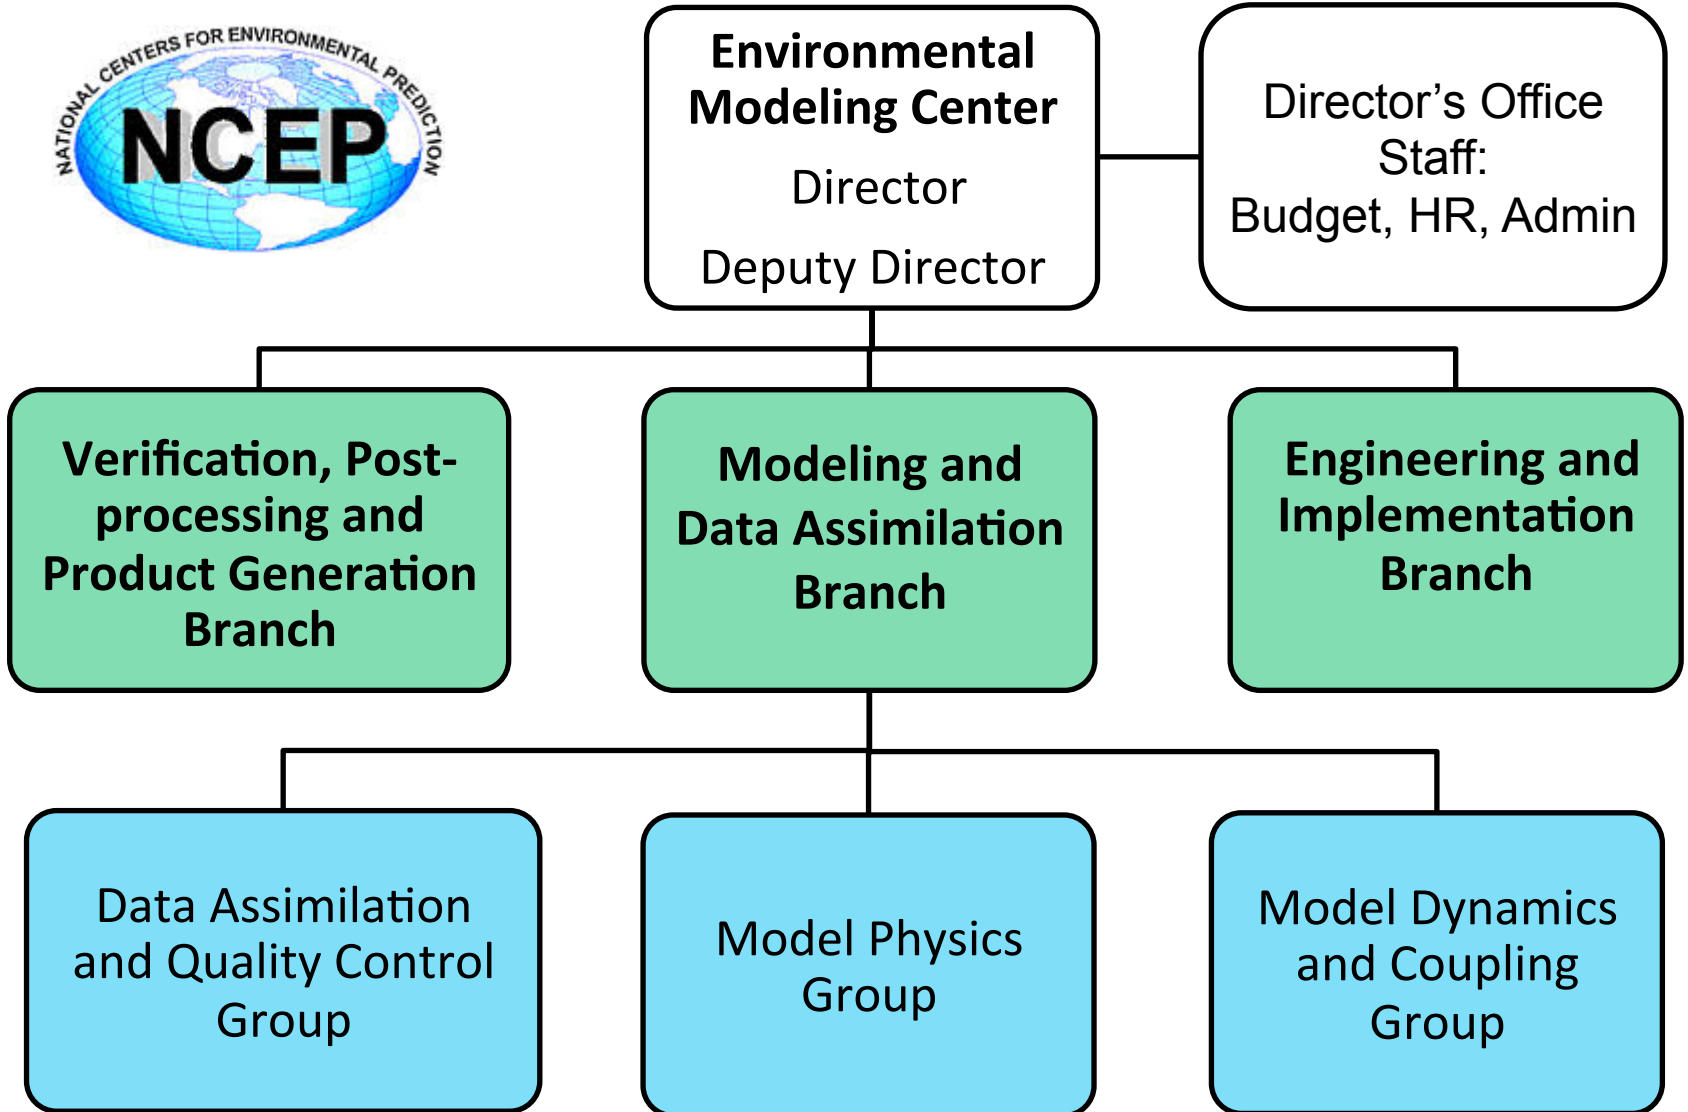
NATIONAL CENTERS FOR ENVIRONMENTAL PREDICTION
NCEP

Environmental Modeling Center
Director
Deputy Director

Director's Office Staff:
Budget, HR, Admin

Verification, Post-processing and Product Generation Branch

Modeling and Data Assimilation Branch

Engineering and Implementation Branch

Data Assimilation and Quality Control Group

Model Physics Group

Model Dynamics and Coupling Group